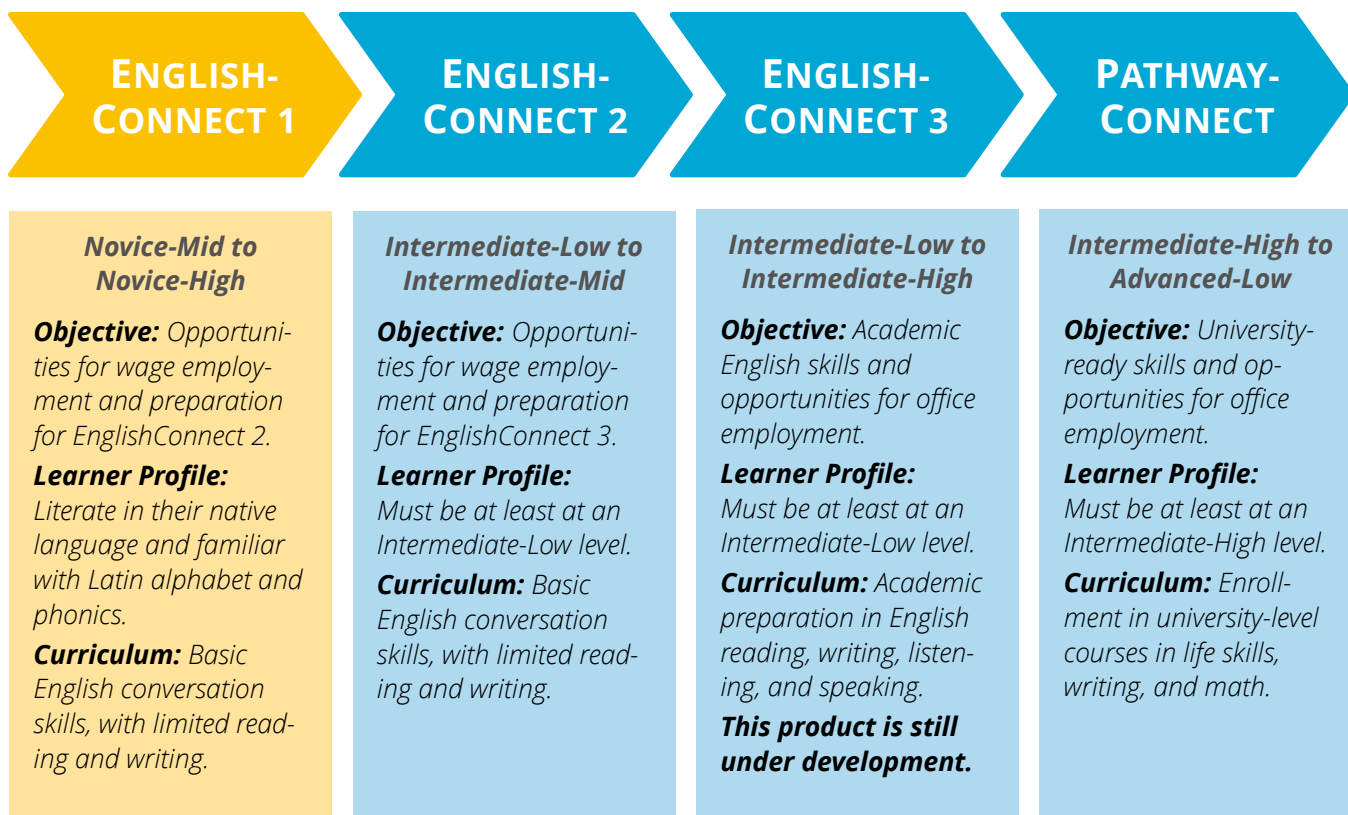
ENGLISHCONNECT 1

ENGLISHCONNECT 2

ENGLISHCONNECT 3

PATHWAYCONNECT

Novice-Mid to Novice-High

Objective: Opportunities for wage employment and preparation for EnglishConnect 2.

Learner Profile: Literate in their native language and familiar with Latin alphabet and phonics.

Curriculum: Basic English conversation skills, with limited reading and writing.

Intermediate-Low to Intermediate-Mid

Objective: Opportunities for wage employment and preparation for EnglishConnect 3.

Learner Profile: Must be at least at an Intermediate-Low level.

Curriculum: Basic English conversation skills, with limited reading and writing.

Intermediate-Low to Intermediate-High

Objective: Academic English skills and opportunities for office employment.

Learner Profile: Must be at least at an Intermediate-Low level.

Curriculum: Academic preparation in English reading, writing, listening, and speaking.

This product is still under development.

Intermediate-High to Advanced-Low

Objective: University-ready skills and opportunities for office employment.

Learner Profile: Must be at least at an Intermediate-High level.

Curriculum: Enrollment in university-level courses in life skills, writing, and math.